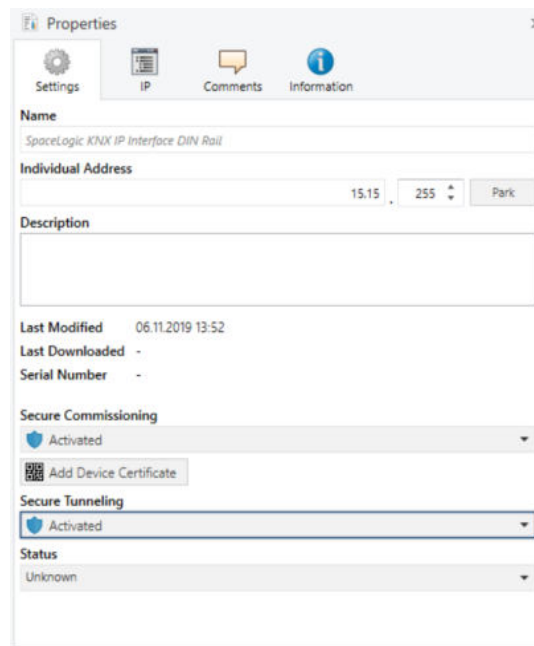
Properties

Settings IP Comments Information

Name

SpaceLogic KNX IP Interface DIN Rail

Individual Address

15.15 . 255 Park

Description

Last Modified 06.11.2019 13:52

Last Downloaded -

Serial Number -

Secure Commissioning

Activated

Add Device Certificate

Secure Tunneling

Activated

Status

Unknown